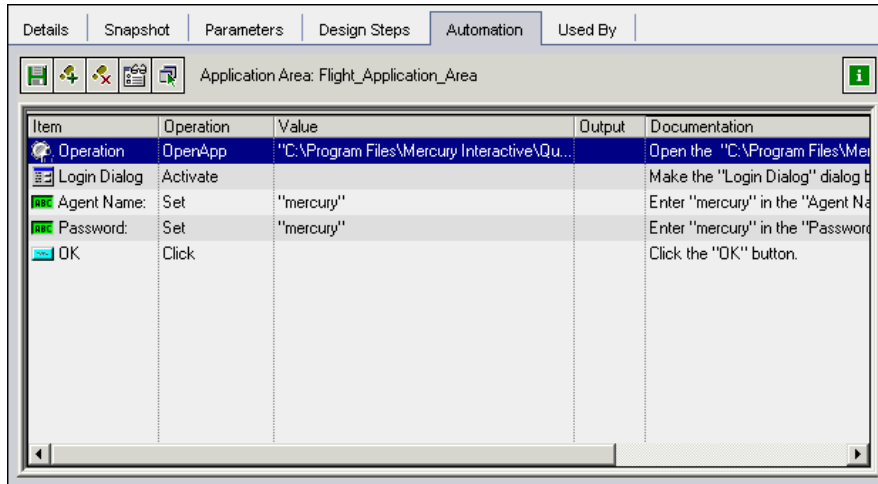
Details | Snapshot | Parameters | Design Steps | Automation | Used By

Application Area: Flight_Application_Area

| Item | Operation | Value | Output | Documentation |
|---|---|---|---|---|
| Operation | OpenApp | "C:\Program Files\Mercury Interactive\Qu... | | Open the "C:\Program Files\Mer |
| Login Dialog | Activate | | | Make the "Login Dialog" dialog b |
| Agent Name: | Set | "mercury" | | Enter "mercury" in the "Agent Na |
| Password: | Set | "mercury" | | Enter "mercury" in the "Passwor |
| OK | Click | | | Click the "OK" button. |